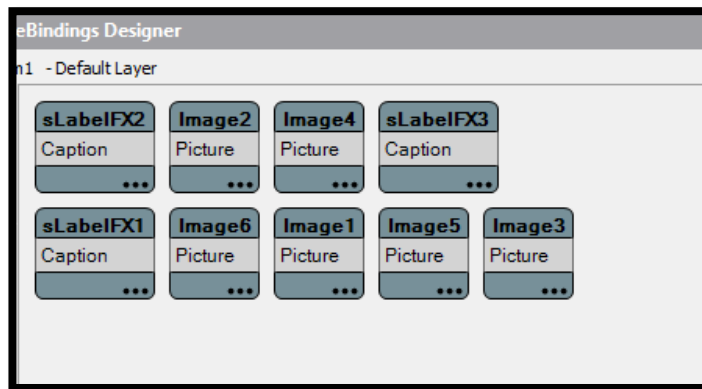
eBindings Designer

n1 - Default Layer

sLabelFX2
Caption
...

Image2
Picture
...

Image4
Picture
...

sLabelFX3
Caption
...

sLabelFX1
Caption
...

Image6
Picture
...

Image1
Picture
...

Image5
Picture
...

Image3
Picture
...